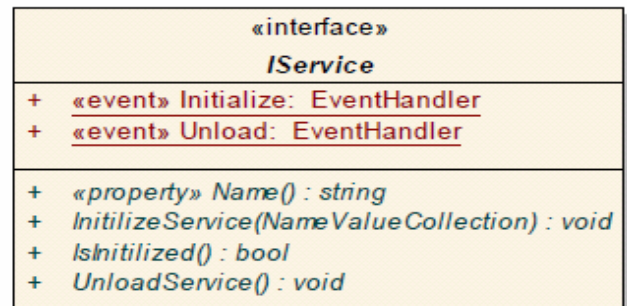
«interface»
IService

+ «event» Initialize: EventHandler
+ «event» Unload: EventHandler

+ «property» Name() : string
+ InitilizeService(NameValueCollection) : void
+ IsInitilized() : bool
+ UnloadService() : void